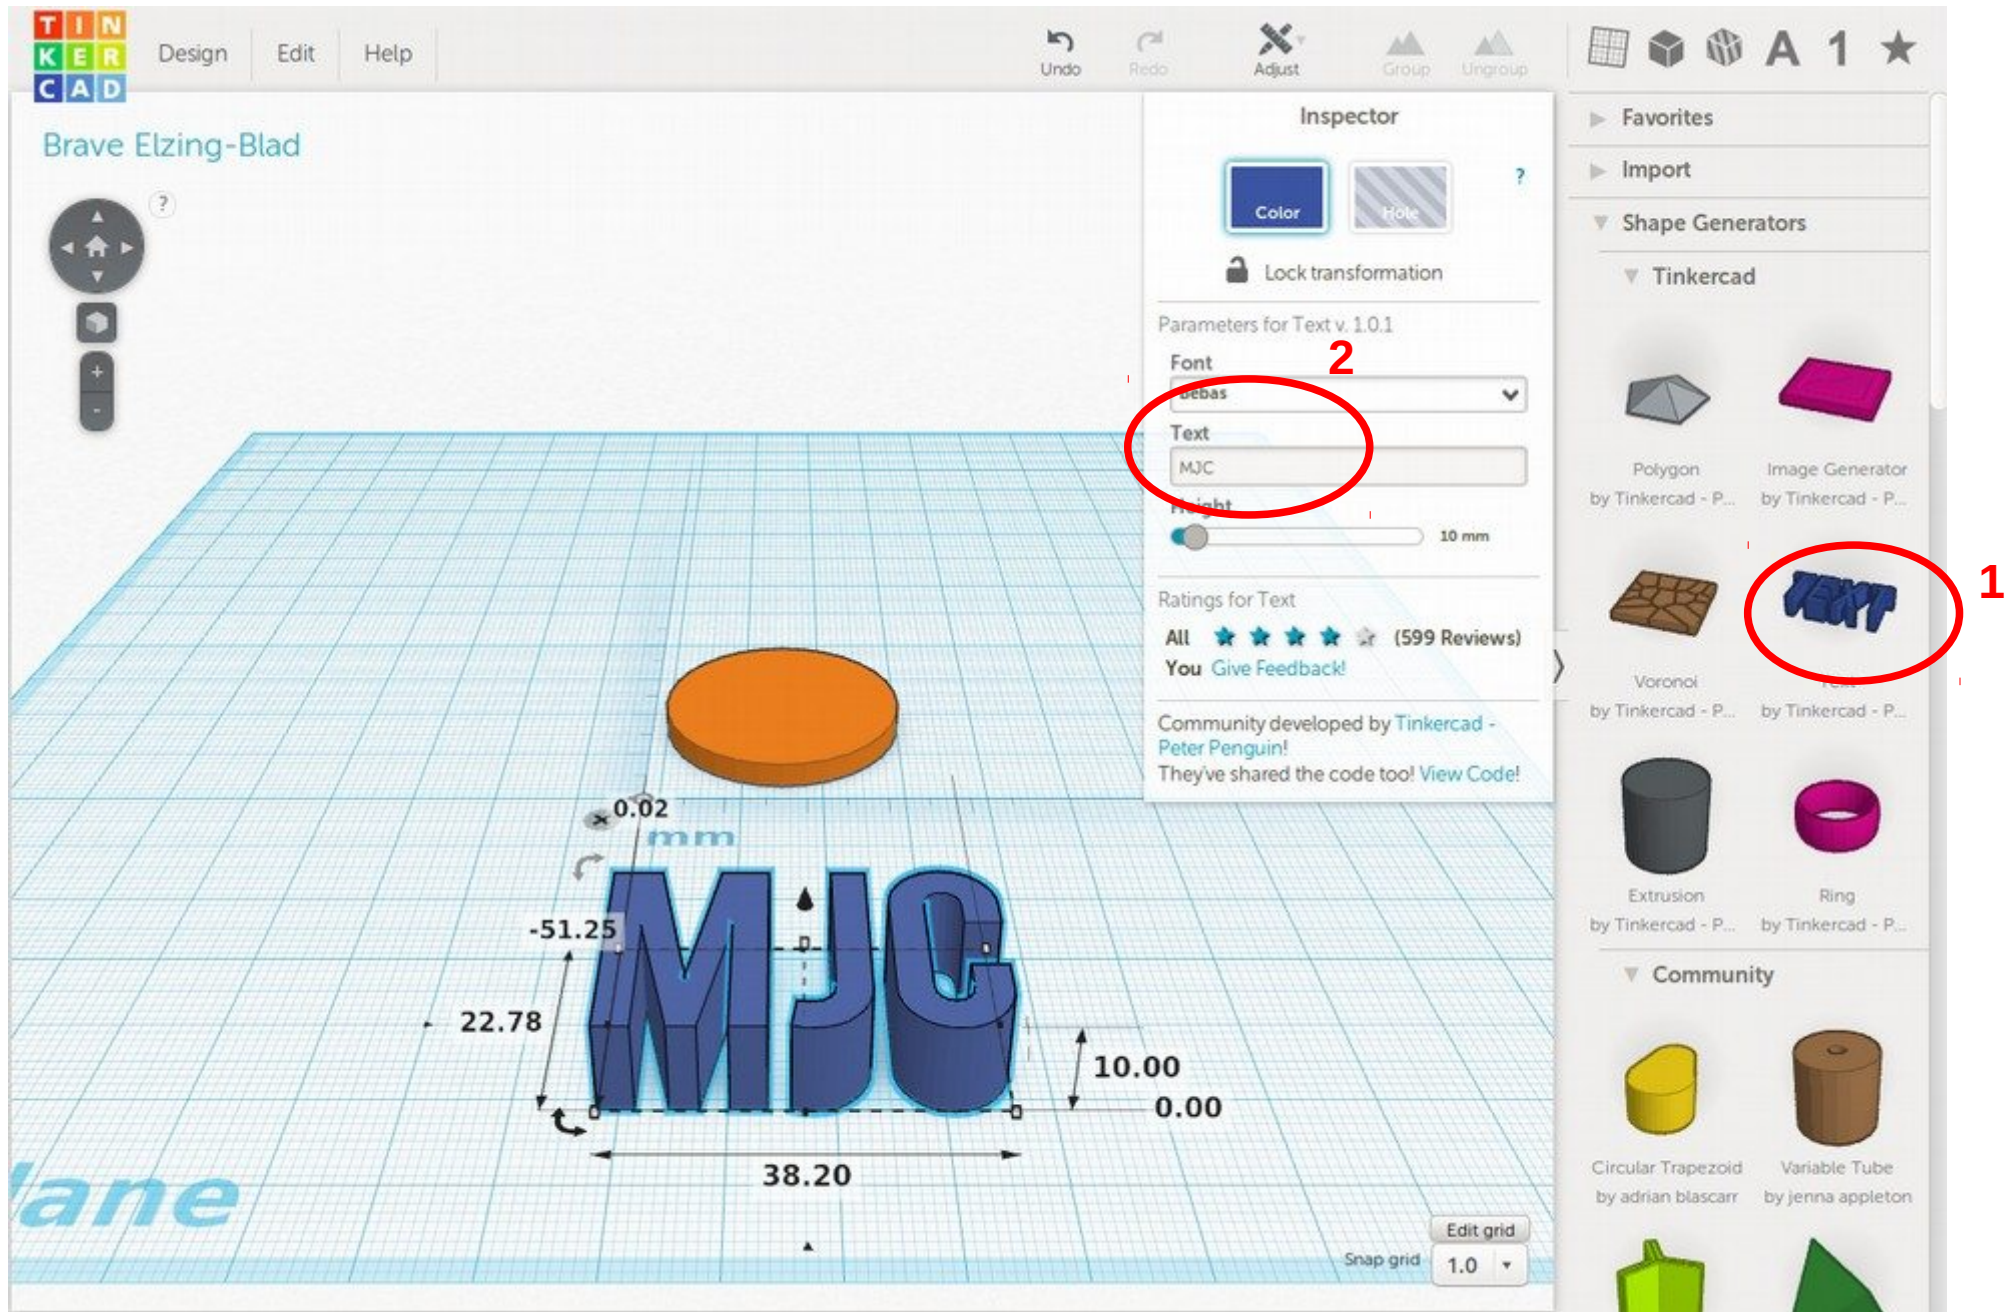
TIN
KER
CAD

Design Edit Help

Undo Redo Adjust Group Ungroup

A 1 ★

Brave Elzing-Blad

?

Inspector

Color Hole ?

Lock transformation

Parameters for Text v. 1.0.1

Font 2

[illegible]ebas

Text

MJC

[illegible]ight

10 mm

Ratings for Text

All ★★★★☆ (599 Reviews)

You Give Feedback!

Community developed by Tinkercad - Peter Penguin!

They've shared the code too! View Code!

Favorites

Import

Shape Generators

Tinkercad

Polygon
by Tinkercad - P...

Image Generator
by Tinkercad - P...

Voronoi
by Tinkercad - P...

1

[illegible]
by Tinkercad - P...

Extrusion
by Tinkercad - P...

Ring
by Tinkercad - P...

Community

Circular Trapezoid
by adrian blascarr

Variable Tube
by jenna appleton

0.02
mm

-51.25

22.78

10.00

0.00

38.20

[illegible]ane

Edit grid

Snap grid 1.0